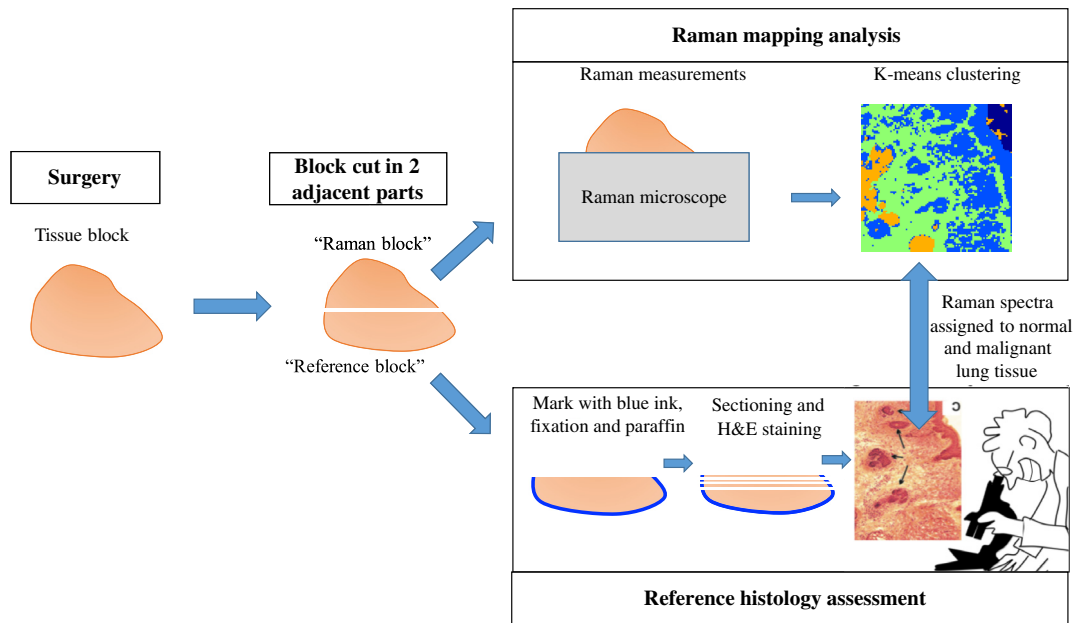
Raman mapping analysis

Raman measurements

K-means clustering

Raman microscope

Surgery

Tissue block

Block cut in 2 adjacent parts

“Raman block”

“Reference block”

Raman spectra assigned to normal and malignant lung tissue

Mark with blue ink, fixation and paraffin

Sectioning and H&E staining

c

Reference histology assessment